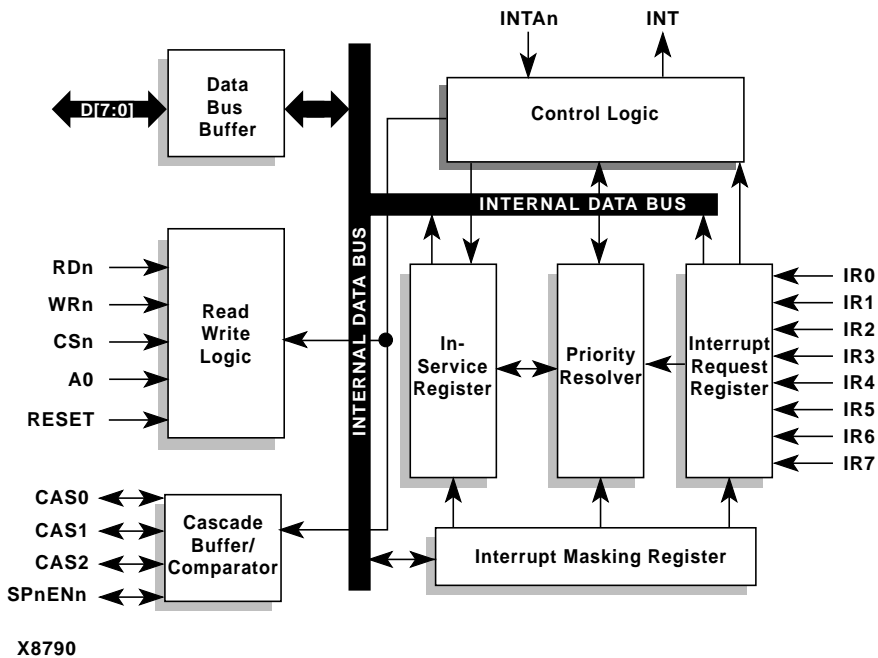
INTAn

INT

D[7:0]

Data Bus Buffer

Control Logic

INTERNAL DATA BUS

INTERNAL DATA BUS

RDn

WRn

CSn

A0

RESET

Read Write Logic

In-Service Register

Priority Resolver

Interrupt Request Register

IR0

IR1

IR2

IR3

IR4

IR5

IR6

IR7

CAS0

CAS1

CAS2

SPnENn

Cascade Buffer/ Comparator

Interrupt Masking Register

X8790